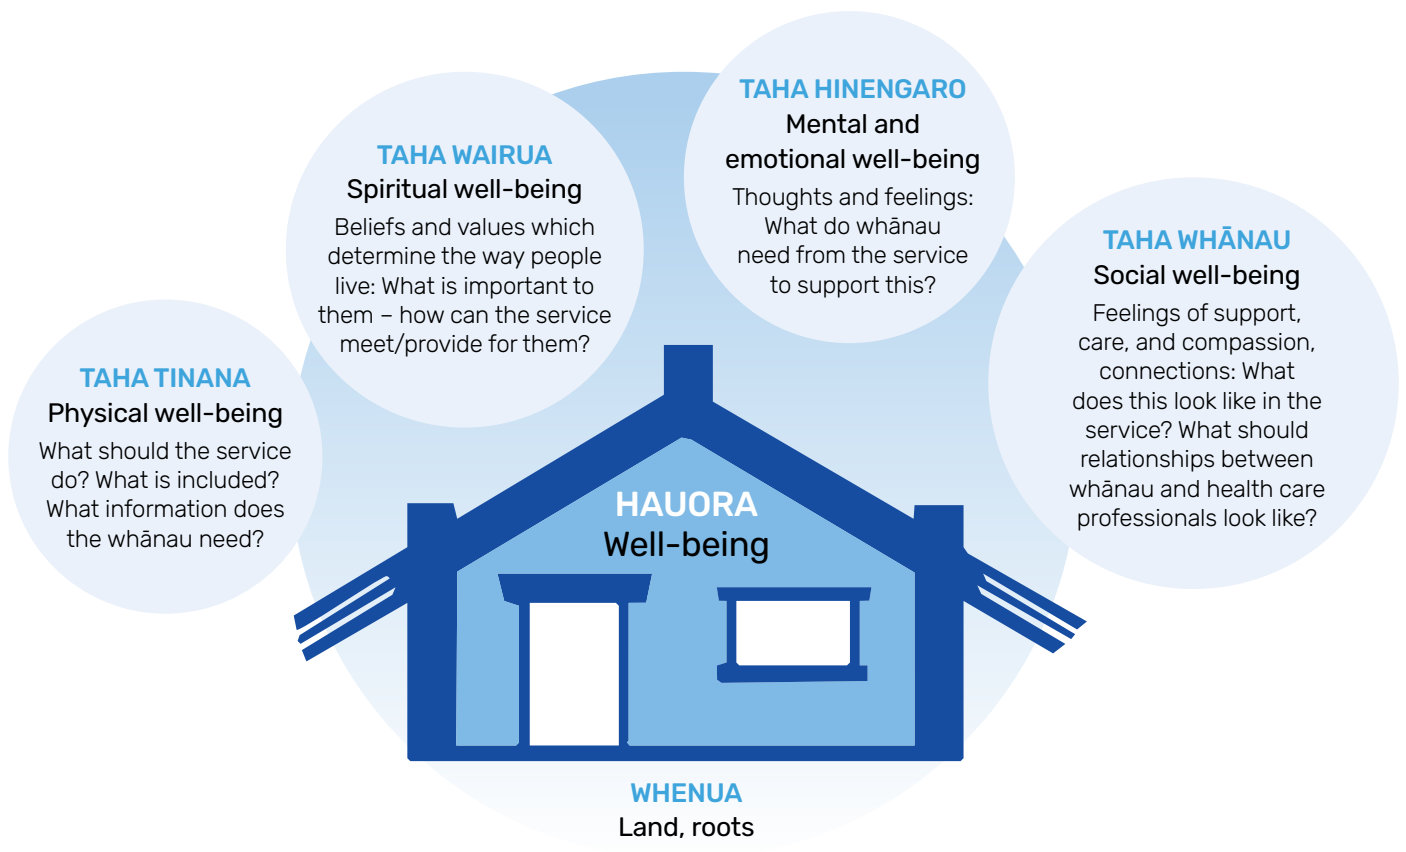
TAHA TINANA
Physical well-being
What should the service do? What is included? What information does the whānau need?

TAHA WAIRUA
Spiritual well-being
Beliefs and values which determine the way people live: What is important to them – how can the service meet/provide for them?

TAHA HINENGARO
Mental and emotional well-being
Thoughts and feelings: What do whānau need from the service to support this?

TAHA WHĀNAU
Social well-being
Feelings of support, care, and compassion, connections: What does this look like in the service? What should relationships between whānau and health care professionals look like?

HAUORA
Well-being

WHENUA
Land, roots